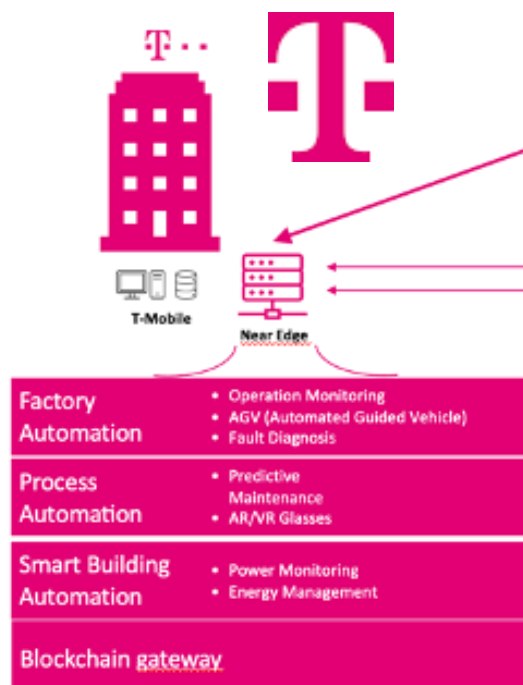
T · · ·

T

T-Mobile

Near Edge

Factory Automation

- Operation Monitoring
- AGV (Automated Guided Vehicle)
- Fault Diagnosis

Process Automation

- Predictive Maintenance
- AR/VR Glasses

Smart Building Automation

- Power Monitoring
- Energy Management

Blockchain gateway